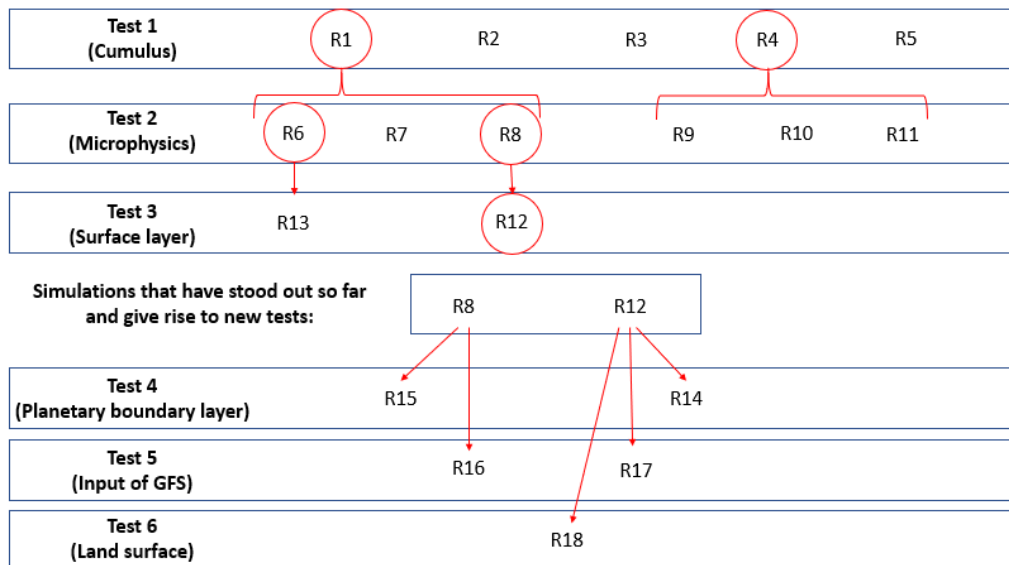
Test 1
(Cumulus)

R1 R2 R3 R4 R5

Test 2
(Microphysics)

R6 R7 R8 R9 R10 R11

Test 3
(Surface layer)

R13 R12

Simulations that have stood out so far and give rise to new tests:

R8 R12

Test 4
(Planetary boundary layer)

R15 R14

Test 5
(Input of GFS)

R16 R17

Test 6
(Land surface)

R18